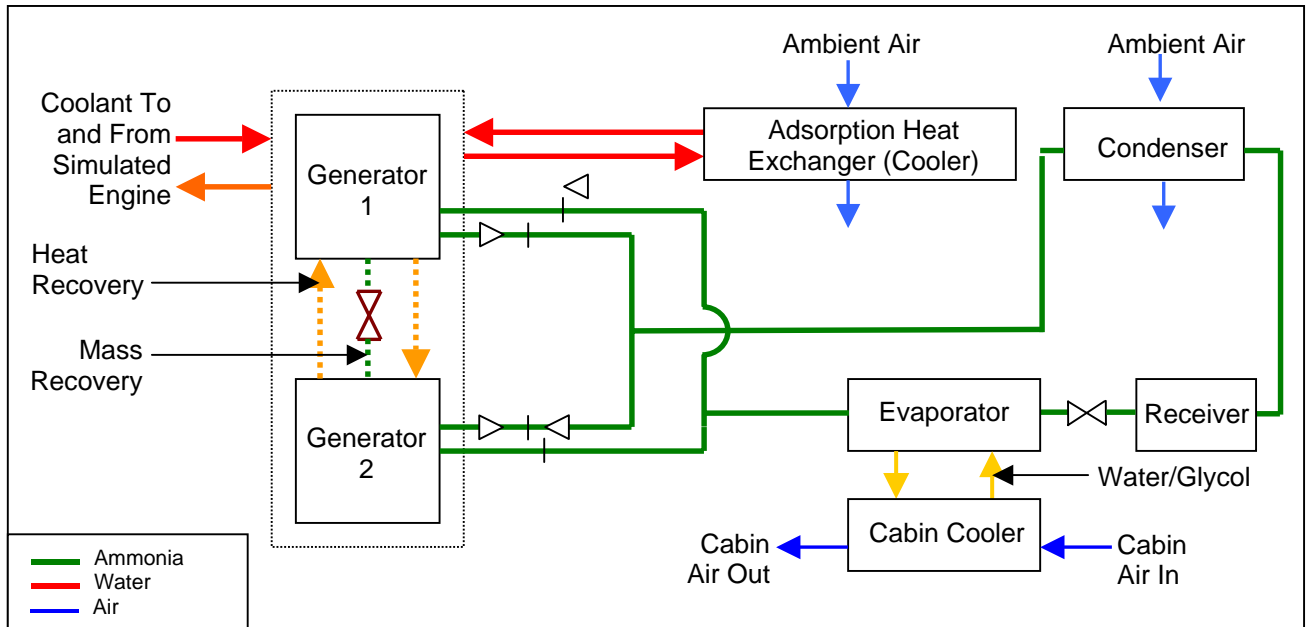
Ambient Air

Ambient Air

Coolant To and From Simulated Engine

Generator 1

Adsorption Heat Exchanger (Cooler)

Condenser

Heat Recovery

Mass Recovery

Generator 2

Evaporator

Receiver

Water/Glycol

Cabin Cooler

Cabin Air Out

Cabin Air In

Ammonia
Water
Air